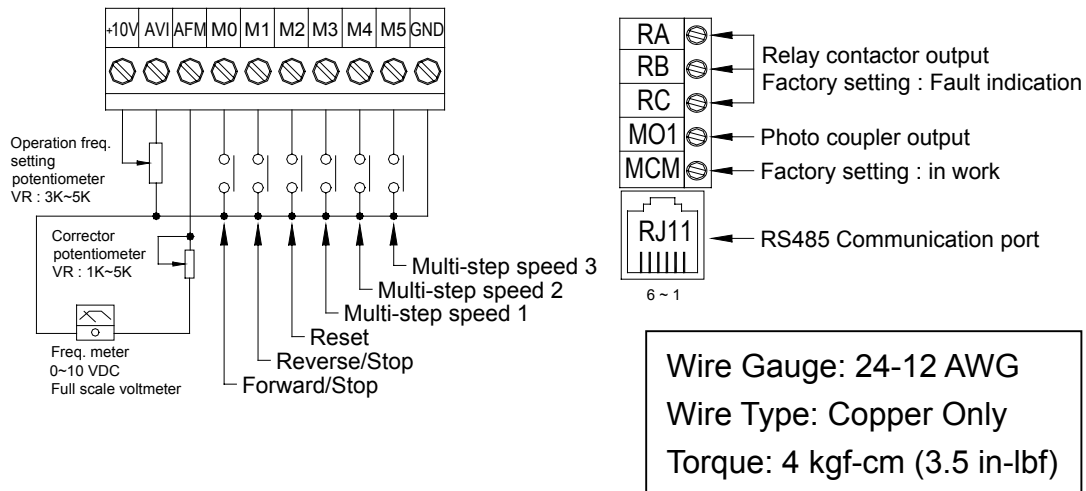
+10V AVI AFM M0 M1 M2 M3 M4 M5 GND

Operation freq. setting potentiometer VR : 3K~5K

Corrector potentiometer VR : 1K~5K

Freq. meter 0~10 VDC Full scale voltmeter

Multi-step speed 3
Multi-step speed 2
Multi-step speed 1
Reset
Reverse/Stop
Forward/Stop

RA
RB
RC
MO1
MCM

Relay contactor output
Factory setting : Fault indication

Photo coupler output
Factory setting : in work

RJ11
6 ~ 1
RS485 Communication port

Wire Gauge: 24-12 AWG
Wire Type: Copper Only
Torque: 4 kgf-cm (3.5 in-lbf)